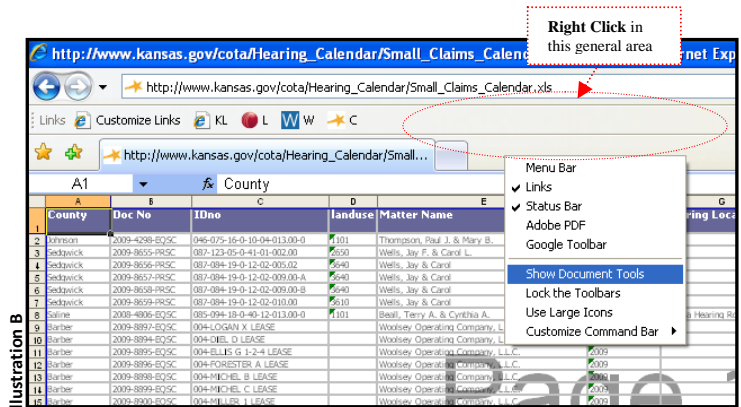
**Right Click** in this general area

http://www.kansas.gov/cota/Hearing_Calendar/Small_Claims_Calend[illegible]net Exp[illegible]

http://www.kansas.gov/cota/Hearing_Calendar/Small_Claims_Calendar.xls

Links | Customize Links | KL | L | W | C

http://www.kansas.gov/cota/Hearing_Calendar/Small...

A1 | $f_x$ County

Menu Bar
Links
Status Bar
Adobe PDF
Google Toolbar
Show Document Tools
Lock the Toolbars
Use Large Icons
Customize Command Bar

| | A | B | C | D | E | G |
|---|---|---|---|---|---|---|
| 1 | County | Doc No | IDno | landuse | Matter Name | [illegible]ring Loca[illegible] |
| 2 | Johnson | 2009-4298-EQSC | 046-075-16-0-10-04-013.00-0 | 101 | Thompson, Paul J. & Mary B. | |
| 3 | Sedgwick | 2009-8655-PRSC | 087-123-05-0-41-01-002.00 | 650 | Wells, Jay F. & Carol L. | |
| 4 | Sedgwick | 2009-8656-PRSC | 087-084-19-0-12-02-005.02 | 640 | Wells, Jay & Carol | |
| 5 | Sedgwick | 2009-8657-PRSC | 087-084-19-0-12-02-009.00-A | 640 | Wells, Jay & Carol | |
| 6 | Sedgwick | 2009-8658-PRSC | 087-084-19-0-12-02-009.00-B | 640 | Wells, Jay & Carol | |
| 7 | Sedgwick | 2009-8659-PRSC | 087-084-19-0-12-02-010.00 | 610 | Wells, Jay & Carol | |
| 8 | Saline | 2008-4806-EQSC | 085-094-18-0-40-12-013.00-0 | 101 | Beall, Terry A. & Cynthia A. | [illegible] Hearing Ro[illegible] |
| 9 | Barber | 2009-8897-EQSC | 004-LOGAN X LEASE | | Woolsey Operating Company, L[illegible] | |
| 10 | Barber | 2009-8894-EQSC | 004-DIEL D LEASE | | Woolsey Operating Company, L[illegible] | |
| 11 | Barber | 2009-8895-EQSC | 004-ELLIS G 1-2-4 LEASE | | Woolsey Operating Company, L.L.C. | 2009 |
| 12 | Barber | 2009-8896-EQSC | 004-FORESTER A LEASE | | Woolsey Operating Company, L.L.C. | 2009 |
| 13 | Barber | 2009-8898-EQSC | 004-MICHEL B LEASE | | Woolsey Operating Company, L.L.C. | 2009 |
| 14 | Barber | 2009-8899-EQSC | 004-MICHEL C LEASE | | Woolsey Operating Company, L.L.C. | 2009 |
| 15 | Barber | 2009-8900-EQSC | 004-MILLER 1 LEASE | | Woolsey Operating Company, L.L.C. | 2009 |

llustration B